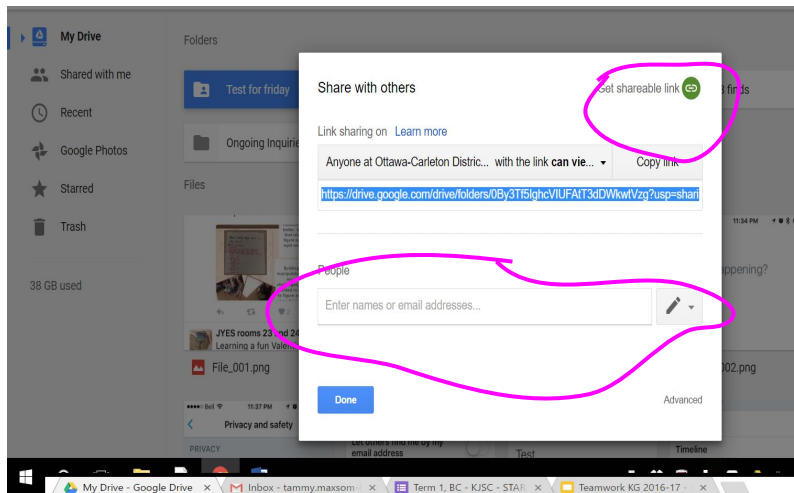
My Drive

Shared with me

Recent

Google Photos

Starred

Trash

38 GB used

Folders

Test for friday

Ongoing Inquiri

Files

JYES rooms 23 and 24
Learning a fun Valen

File_001.png

Privacy and safety

PRIVACY

11:34 PM

appening?

002.png

Timeline

Share with others

Get shareable link

3 finds

Link sharing on Learn more

Anyone at Ottawa-Carleton Distric... with the link can vie...

Copy link

https://drive.google.com/drive/folders/0By3Tf5lghcVIUFAtT3dDWkwtVzg?usp=shari

People

Enter names or email addresses...

Done

Advanced

Let others find me by my email address

Test

My Drive - Google Drive

Inbox - tammy.maxsom

Term 1, BC - KJSC - STAR

Teamwork KG 2016-17